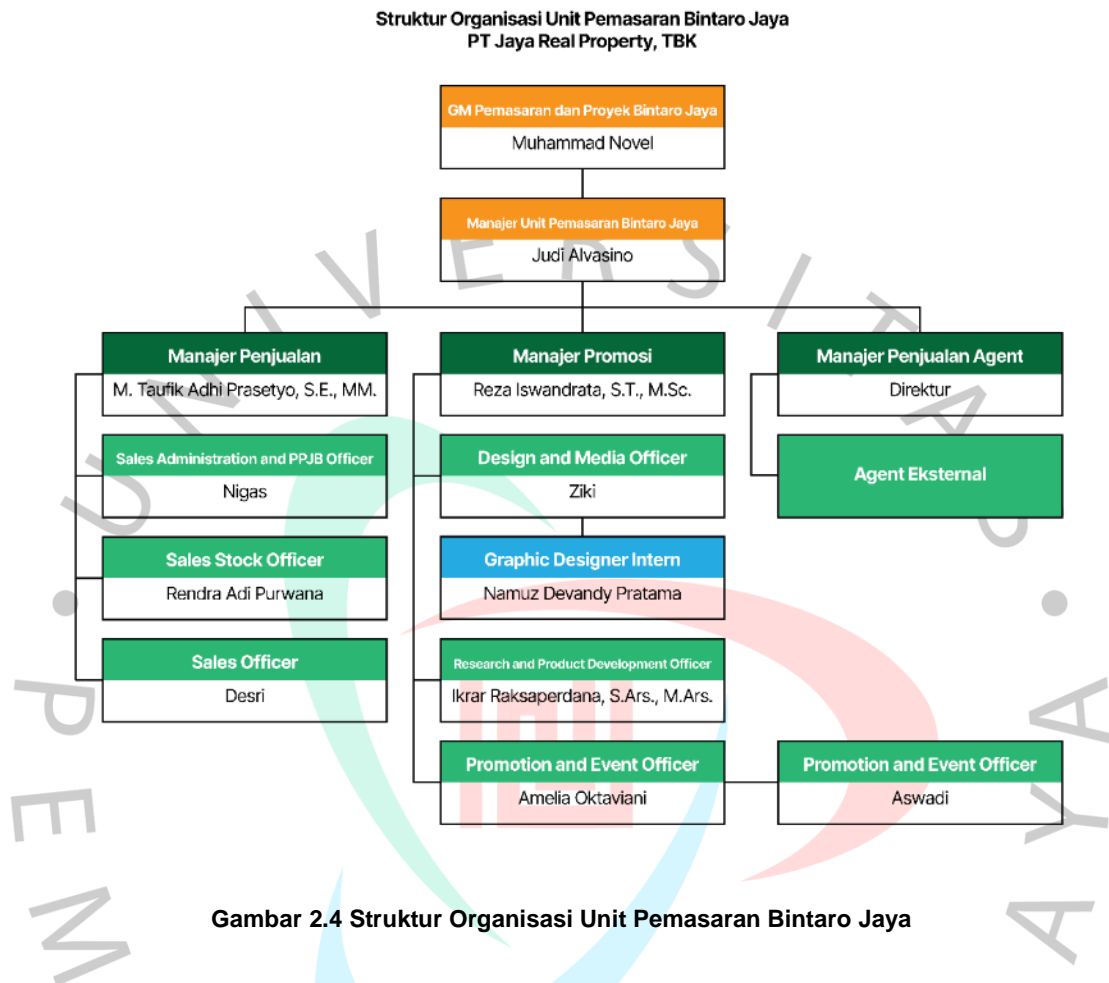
Struktur Organisasi Unit Pemasaran Bintaro Jaya
PT Jaya Real Property, TBK

GM Pemasaran dan Proyek Bintaro Jaya
Muhammad Novel

Manajer Unit Pemasaran Bintaro Jaya
Judi Alvasino

Manajer Penjualan
M. Taufik Adhi Prasetyo, S.E., MM.

Sales Administration and PPJB Officer
Nigas

Sales Stock Officer
Rendra Adi Purwana

Sales Officer
Desri

Manajer Promosi
Reza Iswandrata, S.T., M.Sc.

Design and Media Officer
Ziki

Graphic Designer Intern
Namuz Devandy Pratama

Research and Product Development Officer
Ikrar Raksaperdana, S.Ars., M.Ars.

Promotion and Event Officer
Amelia Oktaviani

Manajer Penjualan Agent
Direktur

Agent Eksternal

Promotion and Event Officer
Aswadi

Gambar 2.4 Struktur Organisasi Unit Pemasaran Bintaro Jaya